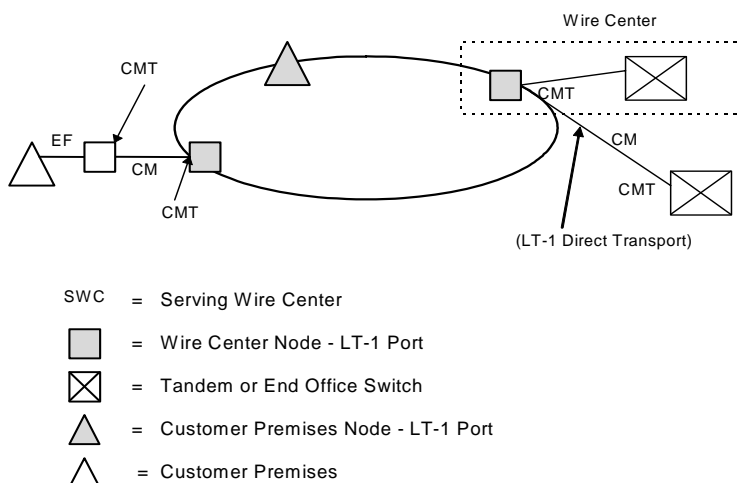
Wire Center

CMT

EF

CM

CMT

CMT

CM

CMT

(LT-1 Direct Transport)

SWC = Serving Wire Center

= Wire Center Node - LT-1 Port

= Tandem or End Office Switch

= Customer Premises Node - LT-1 Port

= Customer Premises